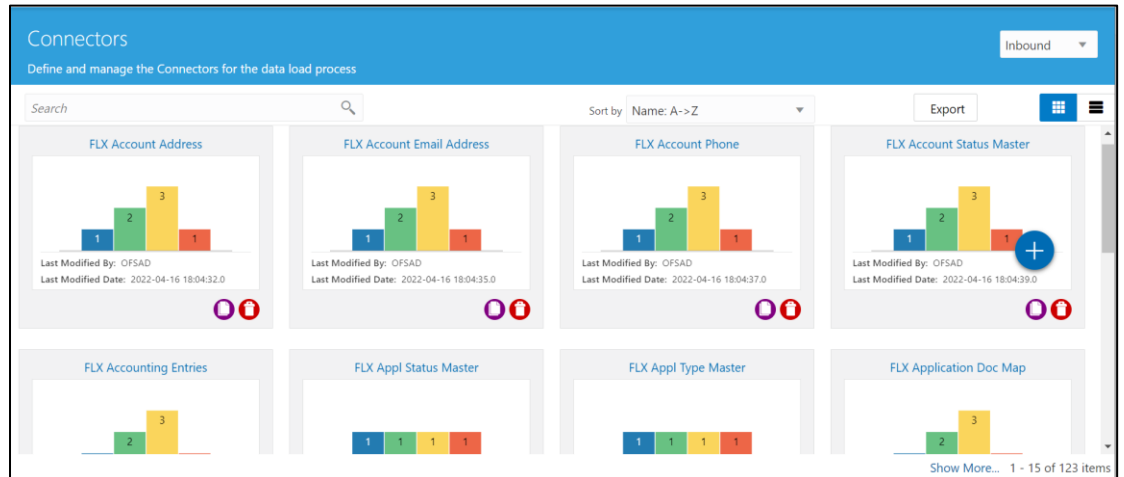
Connectors

Define and manage the Connectors for the data load process

Inbound

Search

Sort by Name: A->Z

Export

FLX Account Address

3
2
1
1

Last Modified By: OFSAD
Last Modified Date: 2022-04-16 18:04:32.0

FLX Account Email Address

3
2
1
1

Last Modified By: OFSAD
Last Modified Date: 2022-04-16 18:04:35.0

FLX Account Phone

3
2
1
1

Last Modified By: OFSAD
Last Modified Date: 2022-04-16 18:04:37.0

FLX Account Status Master

3
2
1
1

Last Modified By: OFSAD
Last Modified Date: 2022-04-16 18:04:39.0

FLX Accounting Entries

3
2

FLX Appl Status Master

1 1 1 1

FLX Appl Type Master

1 1 1 1

FLX Application Doc Map

3
2

Show More... 1 - 15 of 123 items